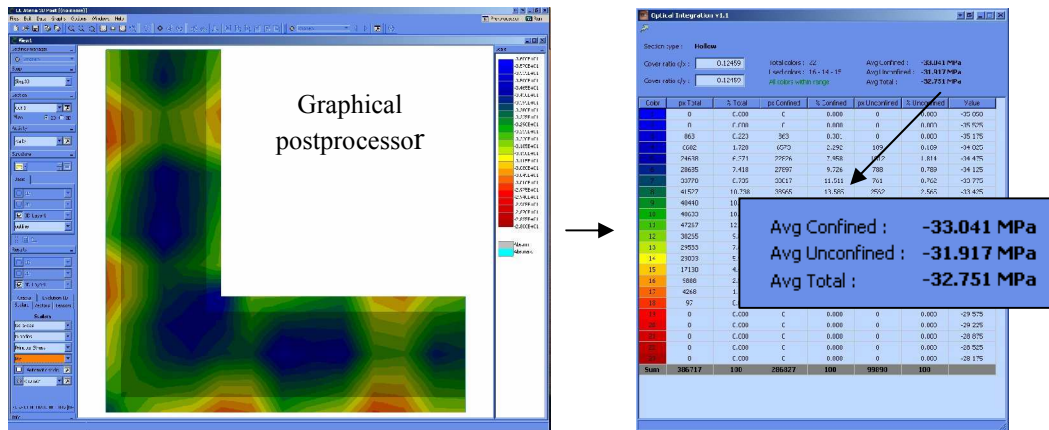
Graphical postprocessor

Optical Integration v1.1

Section type : Hollow

Cover ratio c/x : 0.12459

Cover ratio c/y : 0.12459

Total colors : 22
Used colors : 16 - 14 - 15
All colors within range

Avg Confined : -33.041 MPa
Avg Unconfined : -31.917 MPa
Avg Total : -32.751 MPa

| Color | px Total | % Total | px Confined | % Confined | px Unconfined | % Unconfined | Value |
|---|---|---|---|---|---|---|---|
| 1 | 0 | 0.000 | 0 | 0.000 | 0 | 0.000 | -35.050 |
| 2 | 0 | 0.000 | 0 | 0.000 | 0 | 0.000 | -35.925 |
| 3 | 863 | 0.223 | 863 | 0.301 | 0 | 0.000 | -35.175 |
| 4 | 6682 | 1.728 | 6570 | 2.292 | 109 | 0.109 | -34.025 |
| 5 | 24638 | 6.371 | 22826 | 7.958 | 1812 | 1.814 | -34.475 |
| 6 | 28635 | 7.418 | 27897 | 9.726 | 788 | 0.789 | -34.125 |
| 7 | 33770 | 8.735 | 33017 | 11.511 | 761 | 0.762 | -33.775 |
| 8 | 41527 | 10.738 | 38965 | 13.585 | 2552 | 2.565 | -33.425 |
| 9 | 48440 | 12 | | | | | |
| 10 | 48630 | 12 | | | | | |
| 11 | 47257 | 12 | | | | | |
| 12 | 38255 | 9 | | | | | |
| 13 | 29533 | 7 | | | | | |
| 14 | 23033 | 5 | | | | | |
| 15 | 17130 | 4 | | | | | |
| 16 | 5880 | 1 | | | | | |
| 17 | 4268 | 1 | | | | | |
| 18 | 97 | 0 | | | | | |
| 19 | 0 | 0.000 | 0 | 0.000 | 0 | 0.000 | -29.575 |
| 20 | 0 | 0.000 | 0 | 0.000 | 0 | 0.000 | -29.225 |
| 21 | 0 | 0.000 | 0 | 0.000 | 0 | 0.000 | -28.875 |
| 22 | 0 | 0.000 | 0 | 0.000 | 0 | 0.000 | -28.525 |
| 23 | 0 | 0.000 | 0 | 0.000 | 0 | 0.000 | -28.175 |
| Sum | 386717 | 100 | 286827 | 100 | 99890 | 100 | |